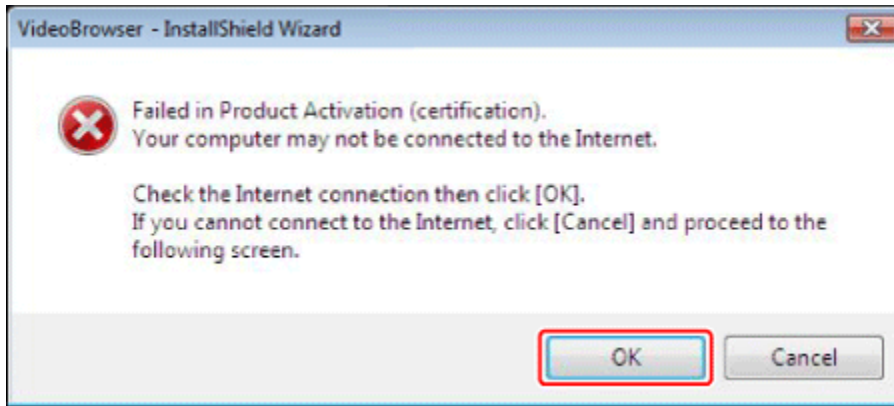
VideoBrowser - InstallShield Wizard

Failed in Product Activation (certification).
Your computer may not be connected to the Internet.

Check the Internet connection then click [OK].
If you cannot connect to the Internet, click [Cancel] and proceed to the following screen.

OK

Cancel